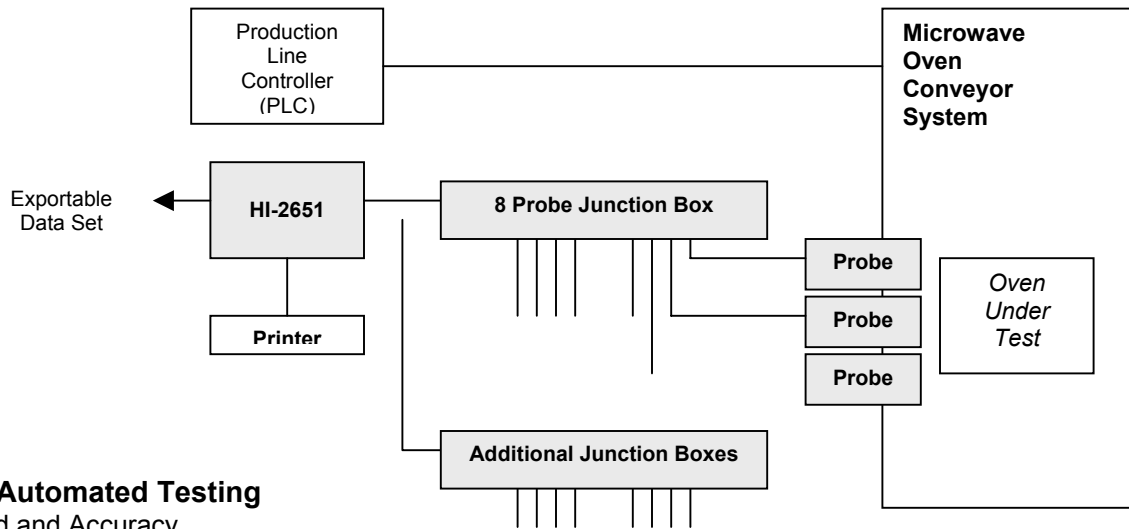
Production Line Controller (PLC)

Microwave Oven Conveyor System

Exportable Data Set

HI-2651

8 Probe Junction Box

Probe

Probe

Probe

Oven Under Test

Printer

Additional Junction Boxes

Automated Testing

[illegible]d and Accuracy